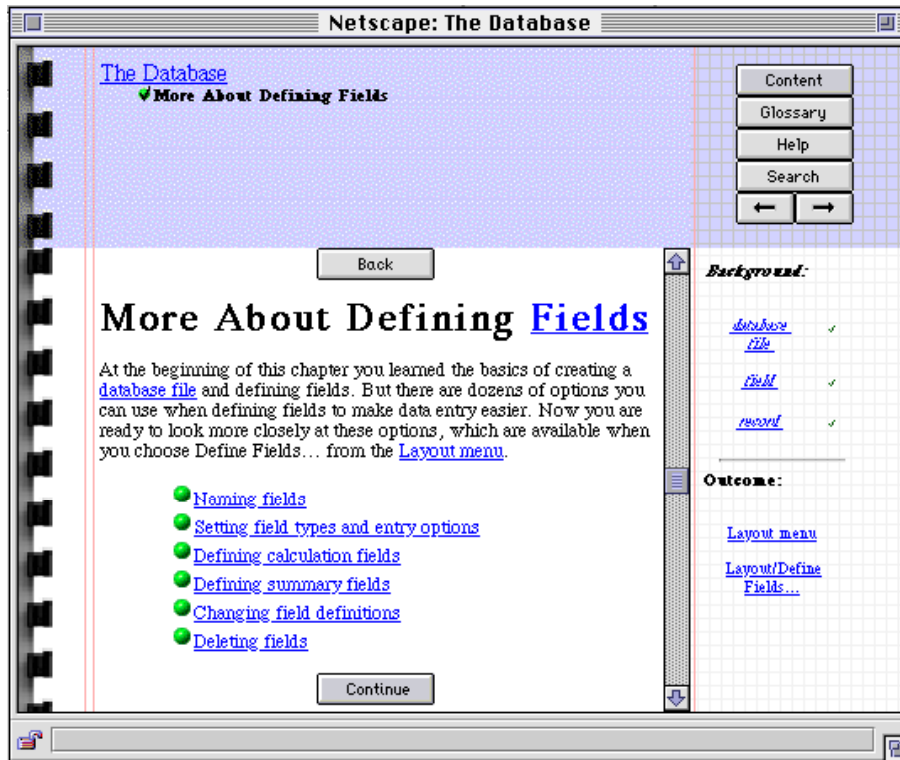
Netscape: The Database

The Database
More About Defining Fields

Content
Glossary
Help
Search
←
→

Back

More About Defining Fields

At the beginning of this chapter you learned the basics of creating a database file and defining fields. But there are dozens of options you can use when defining fields to make data entry easier. Now you are ready to look more closely at these options, which are available when you choose Define Fields… from the Layout menu.

Naming fields
Setting field types and entry options
Defining calculation fields
Defining summary fields
Changing field definitions
Deleting fields

Continue

Background:

database file ✓
field ✓
record ✓

Outcome:

Layout menu

Layout/Define Fields…